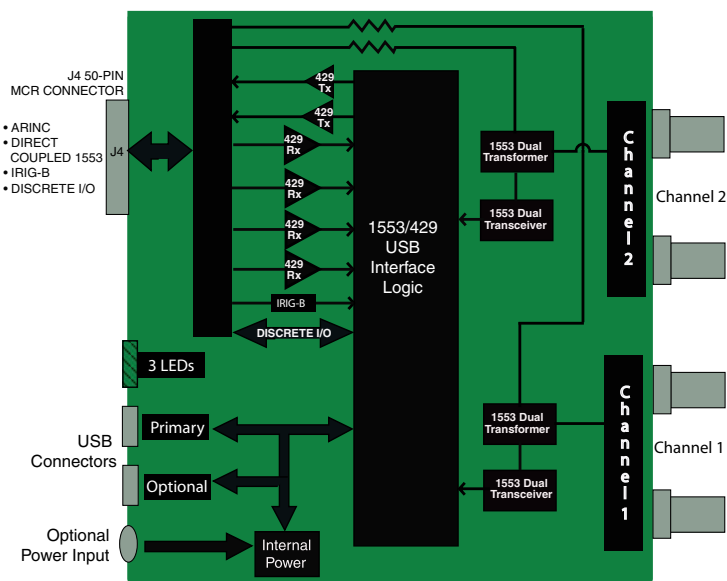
J4 50-PIN MCR CONNECTOR

• ARINC
• DIRECT COUPLED 1553
• IRIG-B
• DISCRETE I/O

J4

429 Tx

429 Tx

429 Rx

429 Rx

429 Rx

429 Rx

IRIG-B

DISCRETE I/O

1553/429 USB Interface Logic

1553 Dual Transformer

1553 Dual Transceiver

Channel 2

Channel 2

1553 Dual Transformer

1553 Dual Transceiver

Channel 1

Channel 1

3 LEDs

USB Connectors

Primary

Optional

Optional Power Input

Internal Power